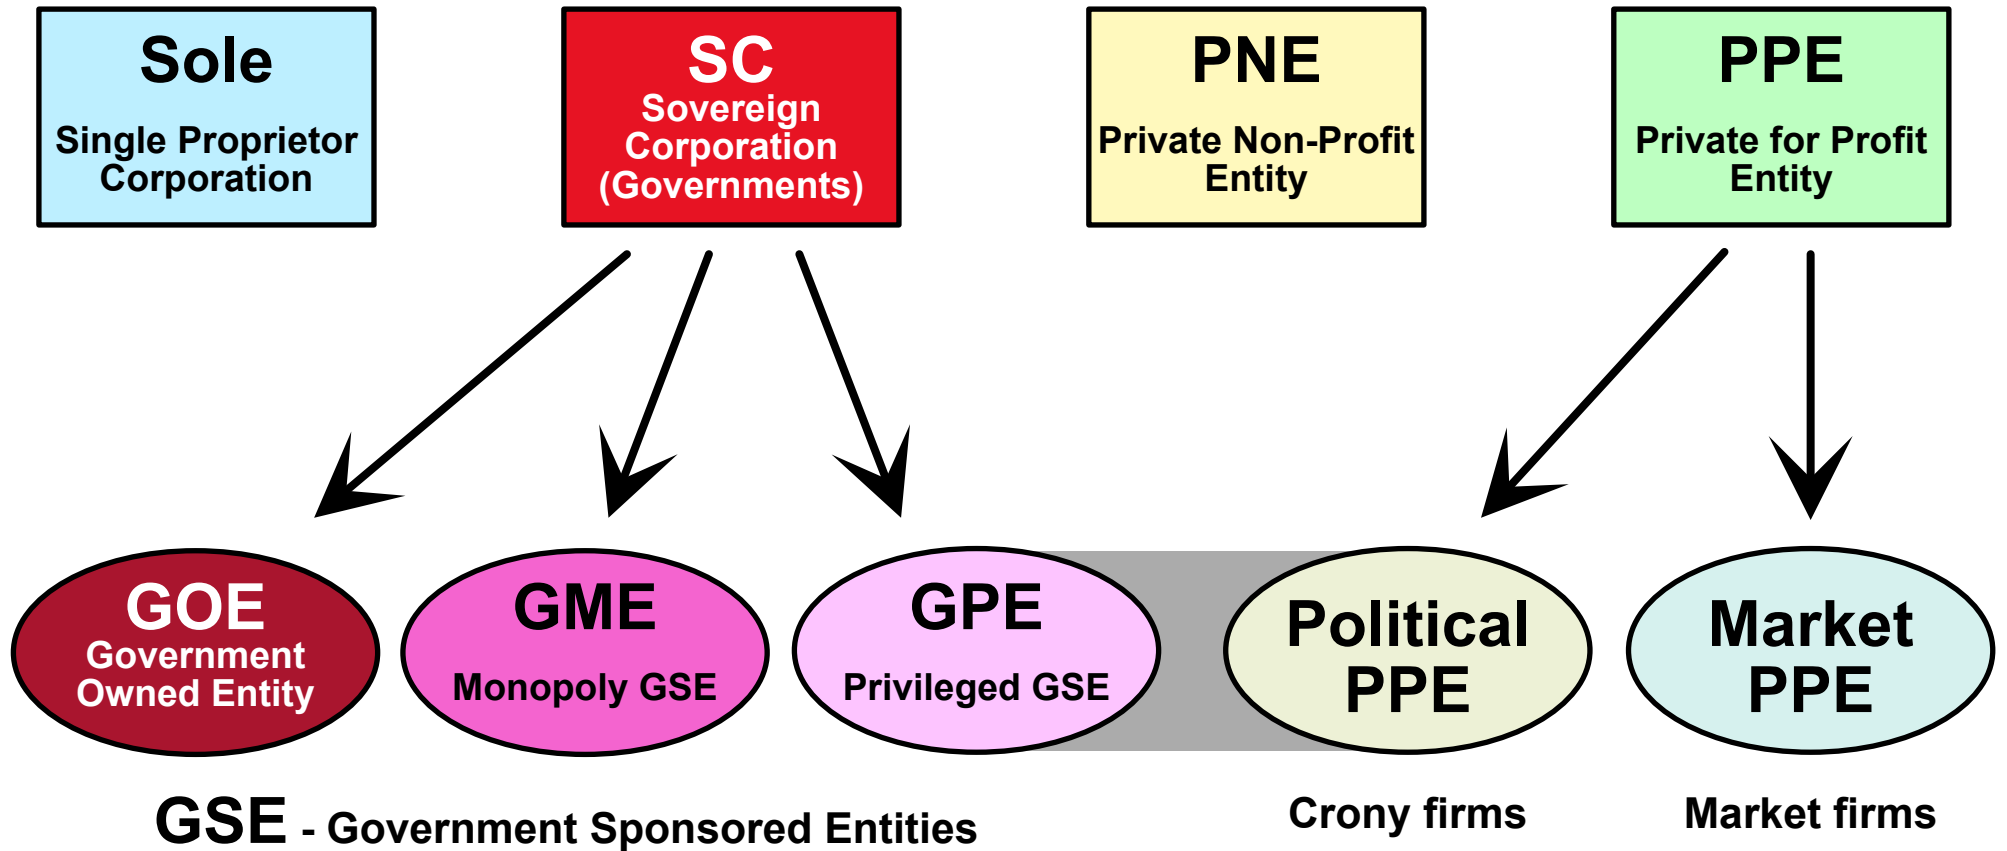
Sole
Single Proprietor Corporation

SC
Sovereign Corporation (Governments)

PNE
Private Non-Profit Entity

PPE
Private for Profit Entity

GOE
Government Owned Entity

GME
Monopoly GSE

GPE
Privileged GSE

Political PPE

Market PPE

GSE - Government Sponsored Entities

Crony firms

Market firms